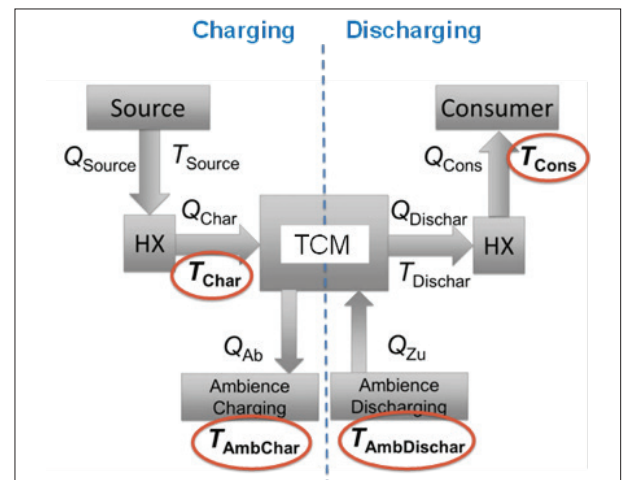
Charging

Discharging

Source

Consumer

$Q_{Source}$ $T_{Source}$

$Q_{Cons}$ $T_{Cons}$

HX

$Q_{Char}$

TCM

$Q_{Dischar}$

HX

$T_{Char}$

$T_{Dischar}$

$Q_{Ab}$

$Q_{Zu}$

Ambience Charging

Ambience Discharging

$T_{AmbChar}$

$T_{AmbDischar}$